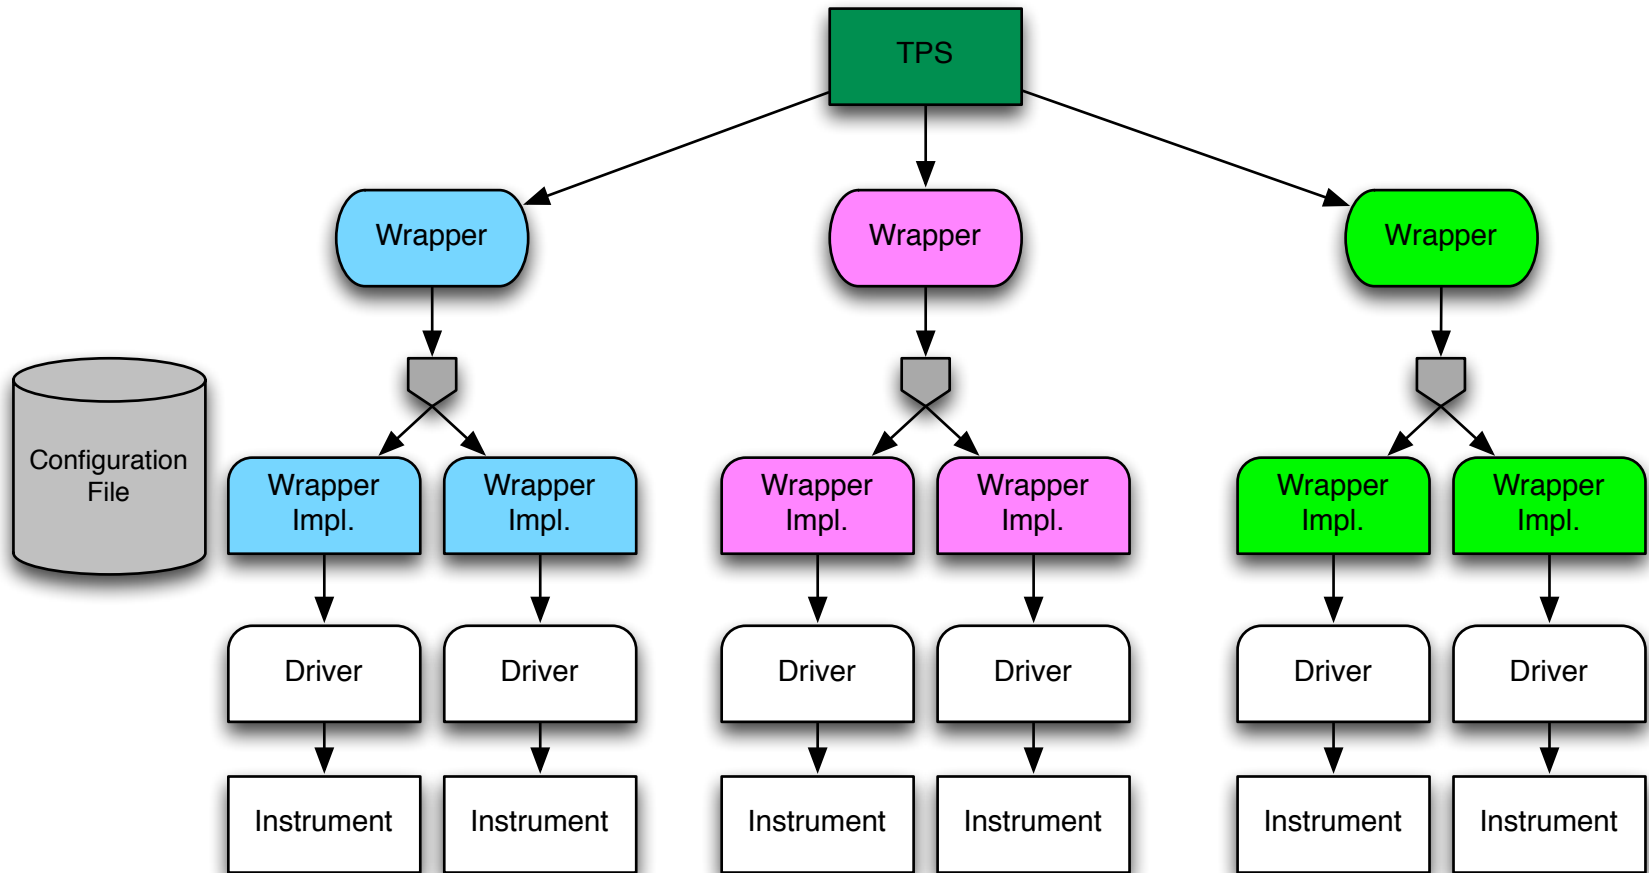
TPS

Wrapper

Wrapper

Wrapper

Configuration File

Wrapper Impl.

Wrapper Impl.

Wrapper Impl.

Wrapper Impl.

Wrapper Impl.

Wrapper Impl.

Driver

Driver

Driver

Driver

Driver

Driver

Instrument

Instrument

Instrument

Instrument

Instrument

Instrument